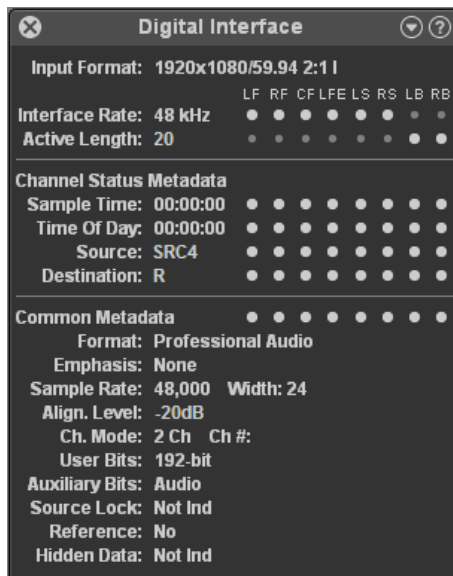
Digital Interface

Input Format: 1920x1080/59.94 2:1 I

LF RF CF LFE LS RS LB RB

Interface Rate: 48 kHz

Active Length: 20

Channel Status Metadata

Sample Time: 00:00:00

Time Of Day: 00:00:00

Source: SRC4

Destination: R

Common Metadata

Format: Professional Audio

Emphasis: None

Sample Rate: 48,000 Width: 24

Align. Level: -20dB

Ch. Mode: 2 Ch Ch #:

User Bits: 192-bit

Auxiliary Bits: Audio

Source Lock: Not Ind

Reference: No

Hidden Data: Not Ind